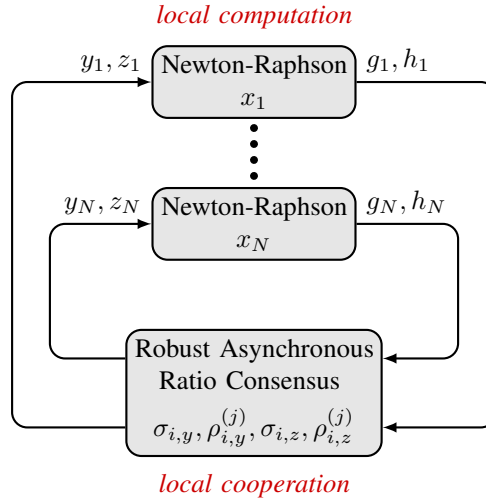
local computation

$y_1, z_1$

Newton-Raphson
$x_1$

$g_1, h_1$

$y_N, z_N$

Newton-Raphson
$x_N$

$g_N, h_N$

Robust Asynchronous
Ratio Consensus
$\sigma_{i,y}, \rho_{i,y}^{(j)}, \sigma_{i,z}, \rho_{i,z}^{(j)}$

local cooperation